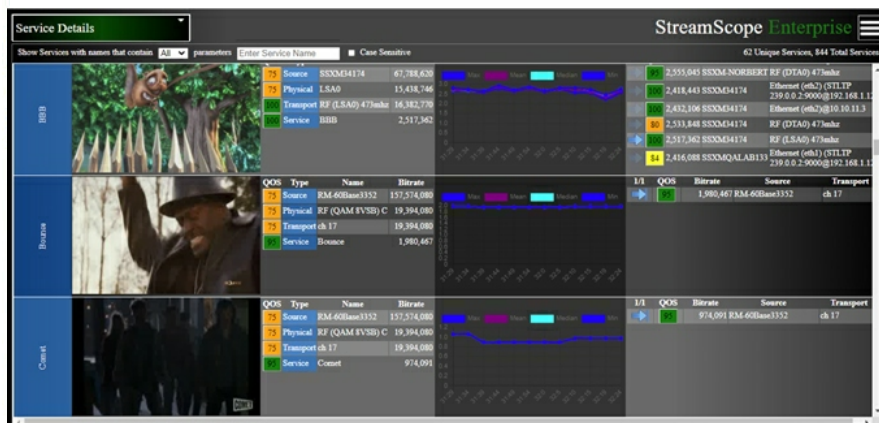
Service Details

StreamScope Enterprise

Show Services with names that contain All parameters Enter Service Name Case Sensitive

62 Unique Services, 844 Total Services

BBB

| | | | |
|---|---|---|---|
| 75 | Source | SSXM4174 | 67,788,620 |
| 75 | Physical | LSA0 | 15,438,746 |
| 100 | Transport | RF (LSA0) 473mhz | 16,382,770 |
| 100 | Service | BBB | 2,517,362 |

Max Mean Median Min

| | | |
|---|---|---|
| 95 | 2,555,045 SSXM-NORBERT | RF (DTA0) 473mhz |
| 100 | 2,418,443 SSXM4174 | Ethernet (eth2) (STLTP 239.0.0.2:9000@192.168.1.1 |
| 100 | 2,432,106 SSXM4174 | Ethernet (eth2)@10.10.11.3 |
| 80 | 2,533,848 SSXM4174 | RF (DTA0) 473mhz |
| 100 | 2,517,362 SSXM4174 | RF (LSA0) 473mhz |
| 84 | 2,416,088 SSXMQALAB133 | Ethernet (eth1) (STLTP 239.0.0.2:9000@192.168.1.1 |

Bounce

| QOS | Type | Name | Bitrate |
|---|---|---|---|
| 75 | Source | RM-60Base3352 | 157,574,080 |
| 75 | Physical | RF (QAM 8VSB) C | 19,394,080 |
| 75 | Transport | ch 17 | 19,394,080 |
| 95 | Service | Bounce | 1,980,467 |

Max Mean Median Min

| 1/1 | QOS | Bitrate | Source | Transport |
|---|---|---|---|---|
| | 95 | 1,980,467 | RM-60Base3352 | ch 17 |

Comet

| QOS | Type | Name | Bitrate |
|---|---|---|---|
| 75 | Source | RM-60Base3352 | 157,574,080 |
| 75 | Physical | RF (QAM 8VSB) C | 19,394,080 |
| 75 | Transport | ch 17 | 19,394,080 |
| 95 | Service | Comet | 974,091 |

Max Mean Median Min

| 1/1 | QOS | Bitrate | Source | Transport |
|---|---|---|---|---|
| | 95 | 974,091 | RM-60Base3352 | ch 17 |